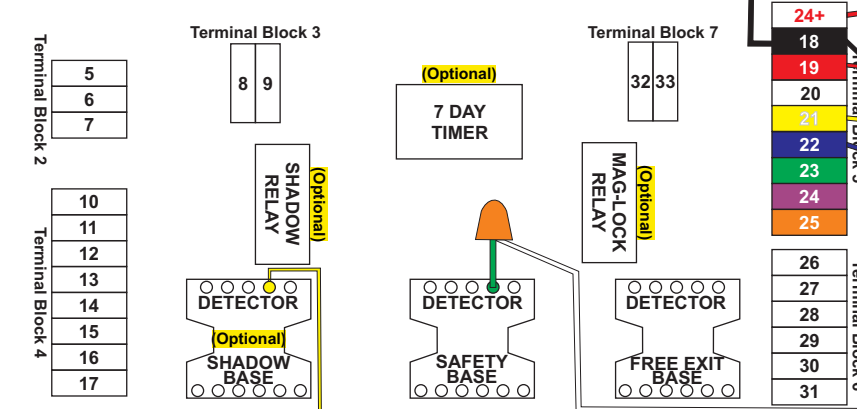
Terminal Block 2

| 5 |
|---|
| 6 |
| 7 |

Terminal Block 4

| 10 |
|---|
| 11 |
| 12 |
| 13 |
| 14 |
| 15 |
| 16 |
| 17 |

Terminal Block 3

| 8 | 9 |
|---|---|

(Optional)
SHADOW RELAY

DETECTOR

(Optional)
SHADOW BASE

(Optional)
7 DAY TIMER

DETECTOR

SAFETY BASE

Terminal Block 7

| 32 | 33 |
|---|---|

(Optional)
MAG-LOCK RELAY

DETECTOR

FREE EXIT BASE

| 24+ |
|---|
| 18 |
| 19 |
| 20 |
| 21 |
| 22 |
| 23 |
| 24 |
| 25 |

Terminal Block 5

| 26 |
|---|
| 27 |
| 28 |
| 29 |
| 30 |
| 31 |

Terminal Block 6